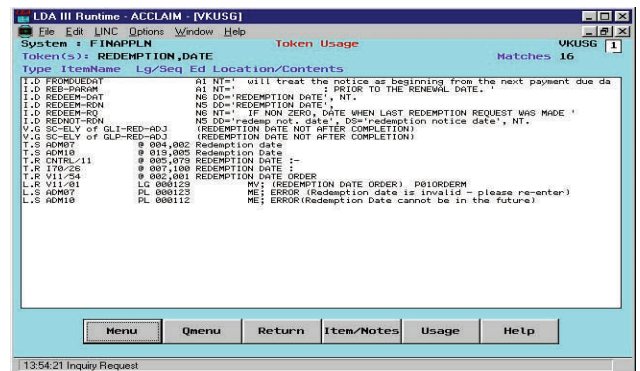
LDA III Runtime - ACCLAIM - [VKUSG]

File Edit LINC Options Window Help

System : FINAPPLN Token Usage VKUSG 1

Token(s): REDEMPTION,DATE Matches 16

Type ItemName Lg/Seq Ed Location/Contents

I.D FROMDUEDAT A1 NT=' will treat the notice as beginning from the next payment due da
I.D REB-PARAM A1 NT=' : PRIOR TO THE RENEWAL DATE. '
I.D REDEEM-DAT N6 DD='REDEMPTION DATE', NT.
I.D REDEEM-RDN N5 DD='REDEMPTION DATE',
I.D REDEEM-RQ N6 NT=' IF NON ZERO, DATE WHEN LAST REDEMPTION REQUEST WAS MADE '
I.D REDNOT-RDN N5 DD='redemp not. date', DS='redemption notice date', NT.
V.G SC-ELY of GLI-RED-ADJ (REDEMPTION DATE NOT AFTER COMPLETION)
V.G SC-ELY of GLP-RED-ADJ (REDEMPTION DATE NOT AFTER COMPLETION)
T.S ADM07 @ 004,002 Redemption date
T.S ADM10 @ 019,005 Redemption Date
T.R CNTRL/11 @ 005,079 REDEMPTION DATE :-
T.R I70/26 @ 007,100 REDEMPTION DATE :
T.R V11/54 @ 002,001 REDEMPTION DATE ORDER
L.R V11/01 LG 000129 MV; (REDEMPTION DATE ORDER) P010RDERM
L.S ADM07 PL 000123 ME; ERROR (Redemption date is invalid - please re-enter)
L.S ADM10 PL 000112 ME; ERROR(Redemption Date cannot be in the future)

Menu Qmenu Return Item/Notes Usage Help

13:54:21 Inquiry Request